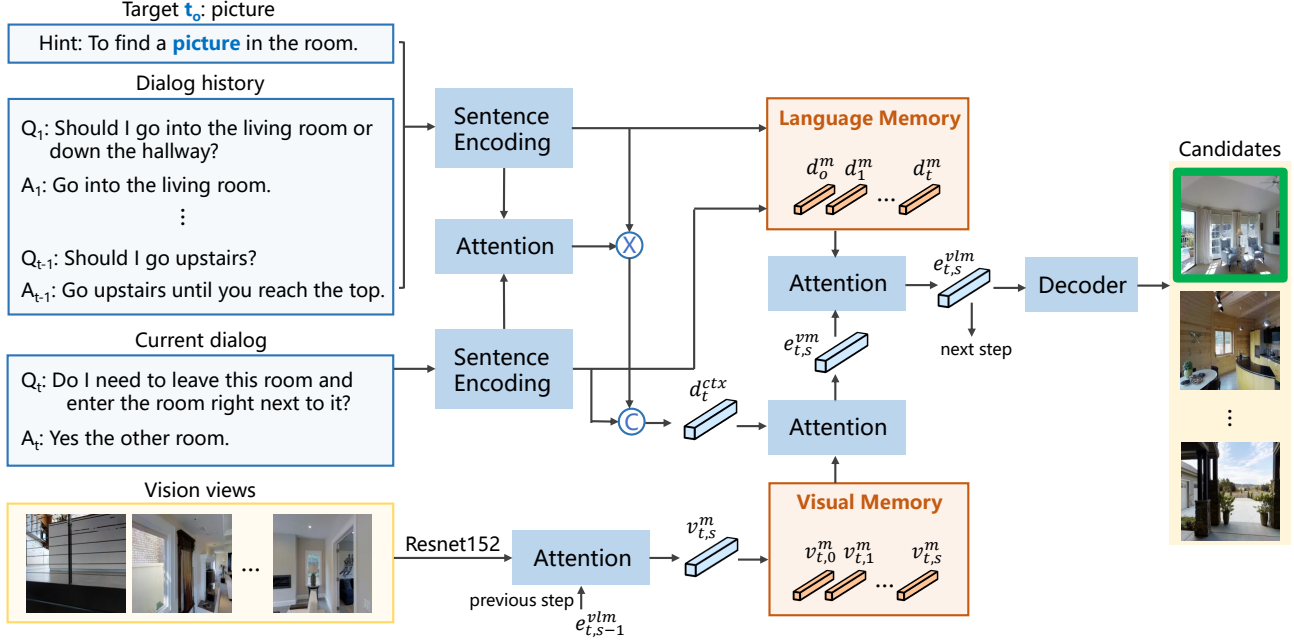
Target $\mathbf{t_o}$: picture

Hint: To find a **picture** in the room.

Dialog history

$Q_1$: Should I go into the living room or down the hallway?

$A_1$: Go into the living room.

⋮

$Q_{t-1}$: Should I go upstairs?

$A_{t-1}$: Go upstairs until you reach the top.

Current dialog

$Q_t$: Do I need to leave this room and enter the room right next to it?

$A_t$: Yes the other room.

Vision views

...

Resnet152

Sentence Encoding

Attention

Sentence Encoding

X

C

$d_t^{ctx}$

Attention

previous step

$e_{t,s-1}^{vlm}$

$v_{t,s}^m$

Language Memory

$d_o^m$ $d_1^m$ ... $d_t^m$

Attention

$e_{t,s}^{vm}$

Attention

$e_{t,s}^{vlm}$

next step

Decoder

Visual Memory

$v_{t,0}^m$ $v_{t,1}^m$ ... $v_{t,s}^m$

Candidates

⋮